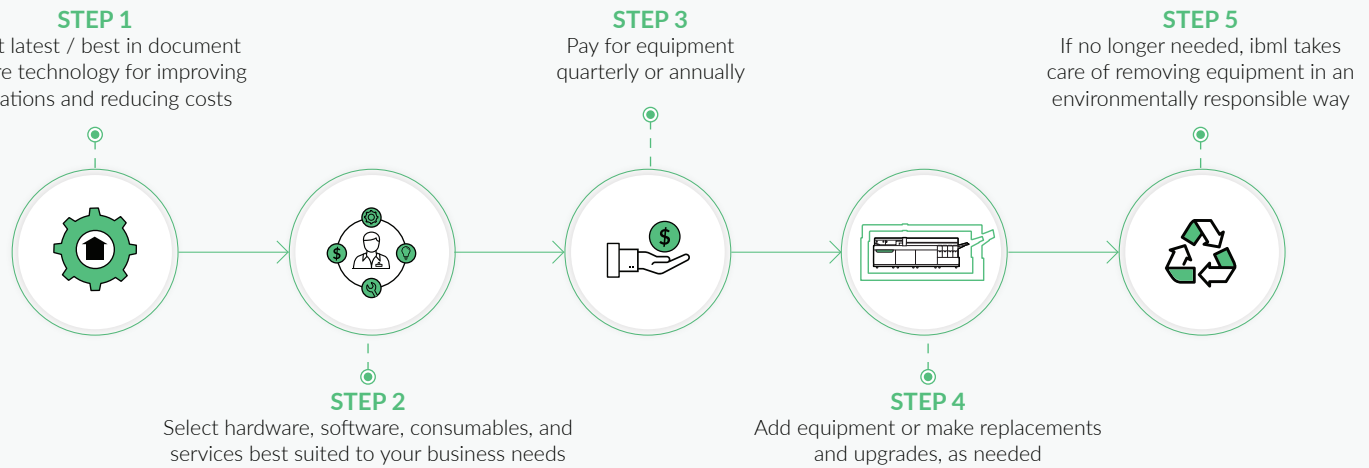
STEP 1
t latest / best in document re technology for improving ations and reducing costs

STEP 3
Pay for equipment quarterly or annually

STEP 5
If no longer needed, ibml takes care of removing equipment in an environmentally responsible way

$

$

STEP 2
Select hardware, software, consumables, and services best suited to your business needs

STEP 4
Add equipment or make replacements and upgrades, as needed